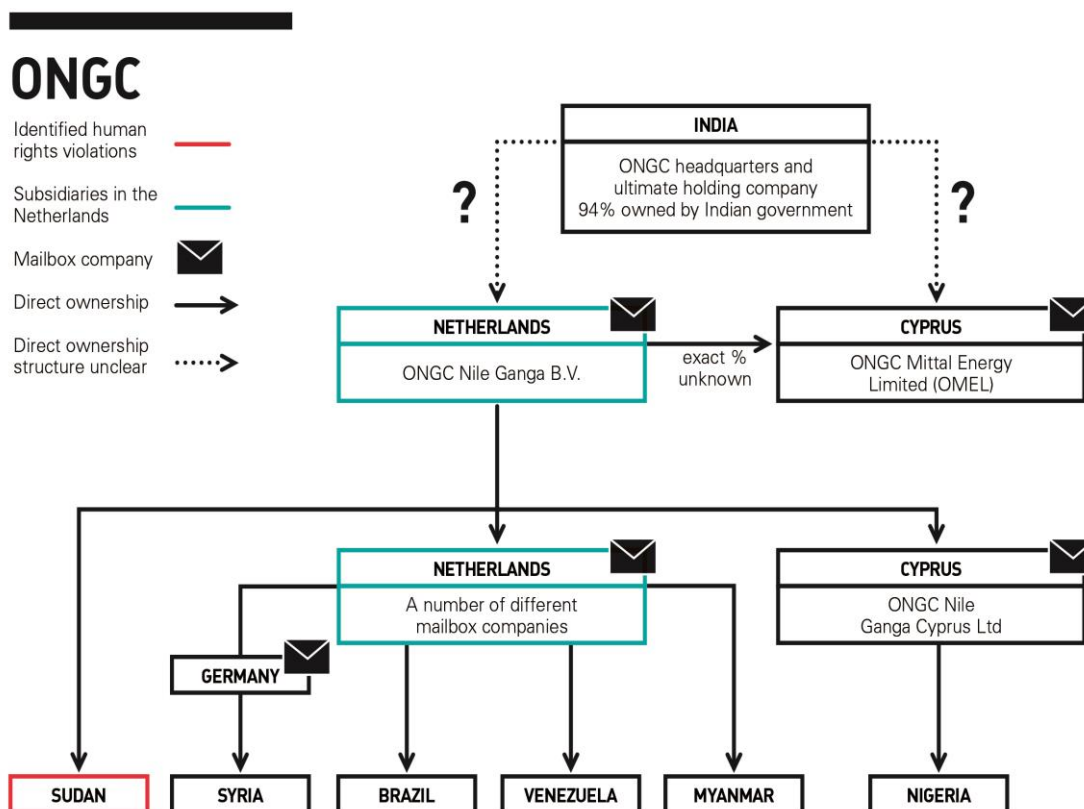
ONGC

Identified human rights violations

Subsidiaries in the Netherlands

Mailbox company

Direct ownership

Direct ownership structure unclear

INDIA

ONGC headquarters and ultimate holding company 94% owned by Indian government

?

?

NETHERLANDS

ONGC Nile Ganga B.V.

exact % unknown

CYPRUS

ONGC Mittal Energy Limited (OMEL)

NETHERLANDS

A number of different mailbox companies

CYPRUS

ONGC Nile Ganga Cyprus Ltd

GERMANY

SUDAN

SYRIA

BRAZIL

VENEZUELA

MYANMAR

NIGERIA